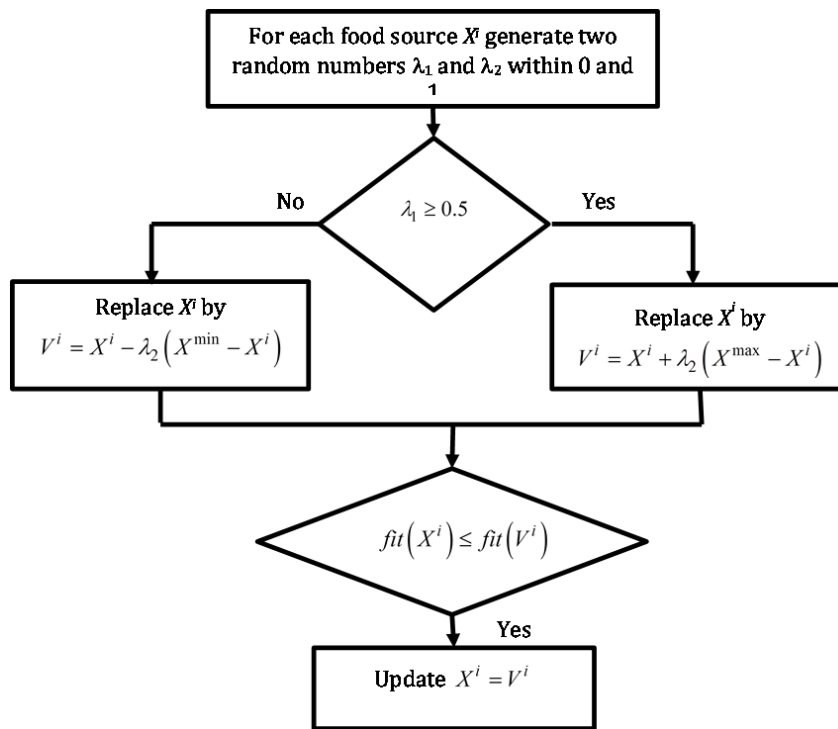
For each food source $X^i$ generate two random numbers $\lambda_1$ and $\lambda_2$ within 0 and 1

$\lambda_1 \geq 0.5$

No

Yes

Replace $X^i$ by
$V^i = X^i - \lambda_2 \left( X^{\min} - X^i \right)$

Replace $X^i$ by
$V^i = X^i + \lambda_2 \left( X^{\max} - X^i \right)$

$fit\left( X^i \right) \leq fit\left( V^i \right)$

Yes

Update $X^i = V^i$